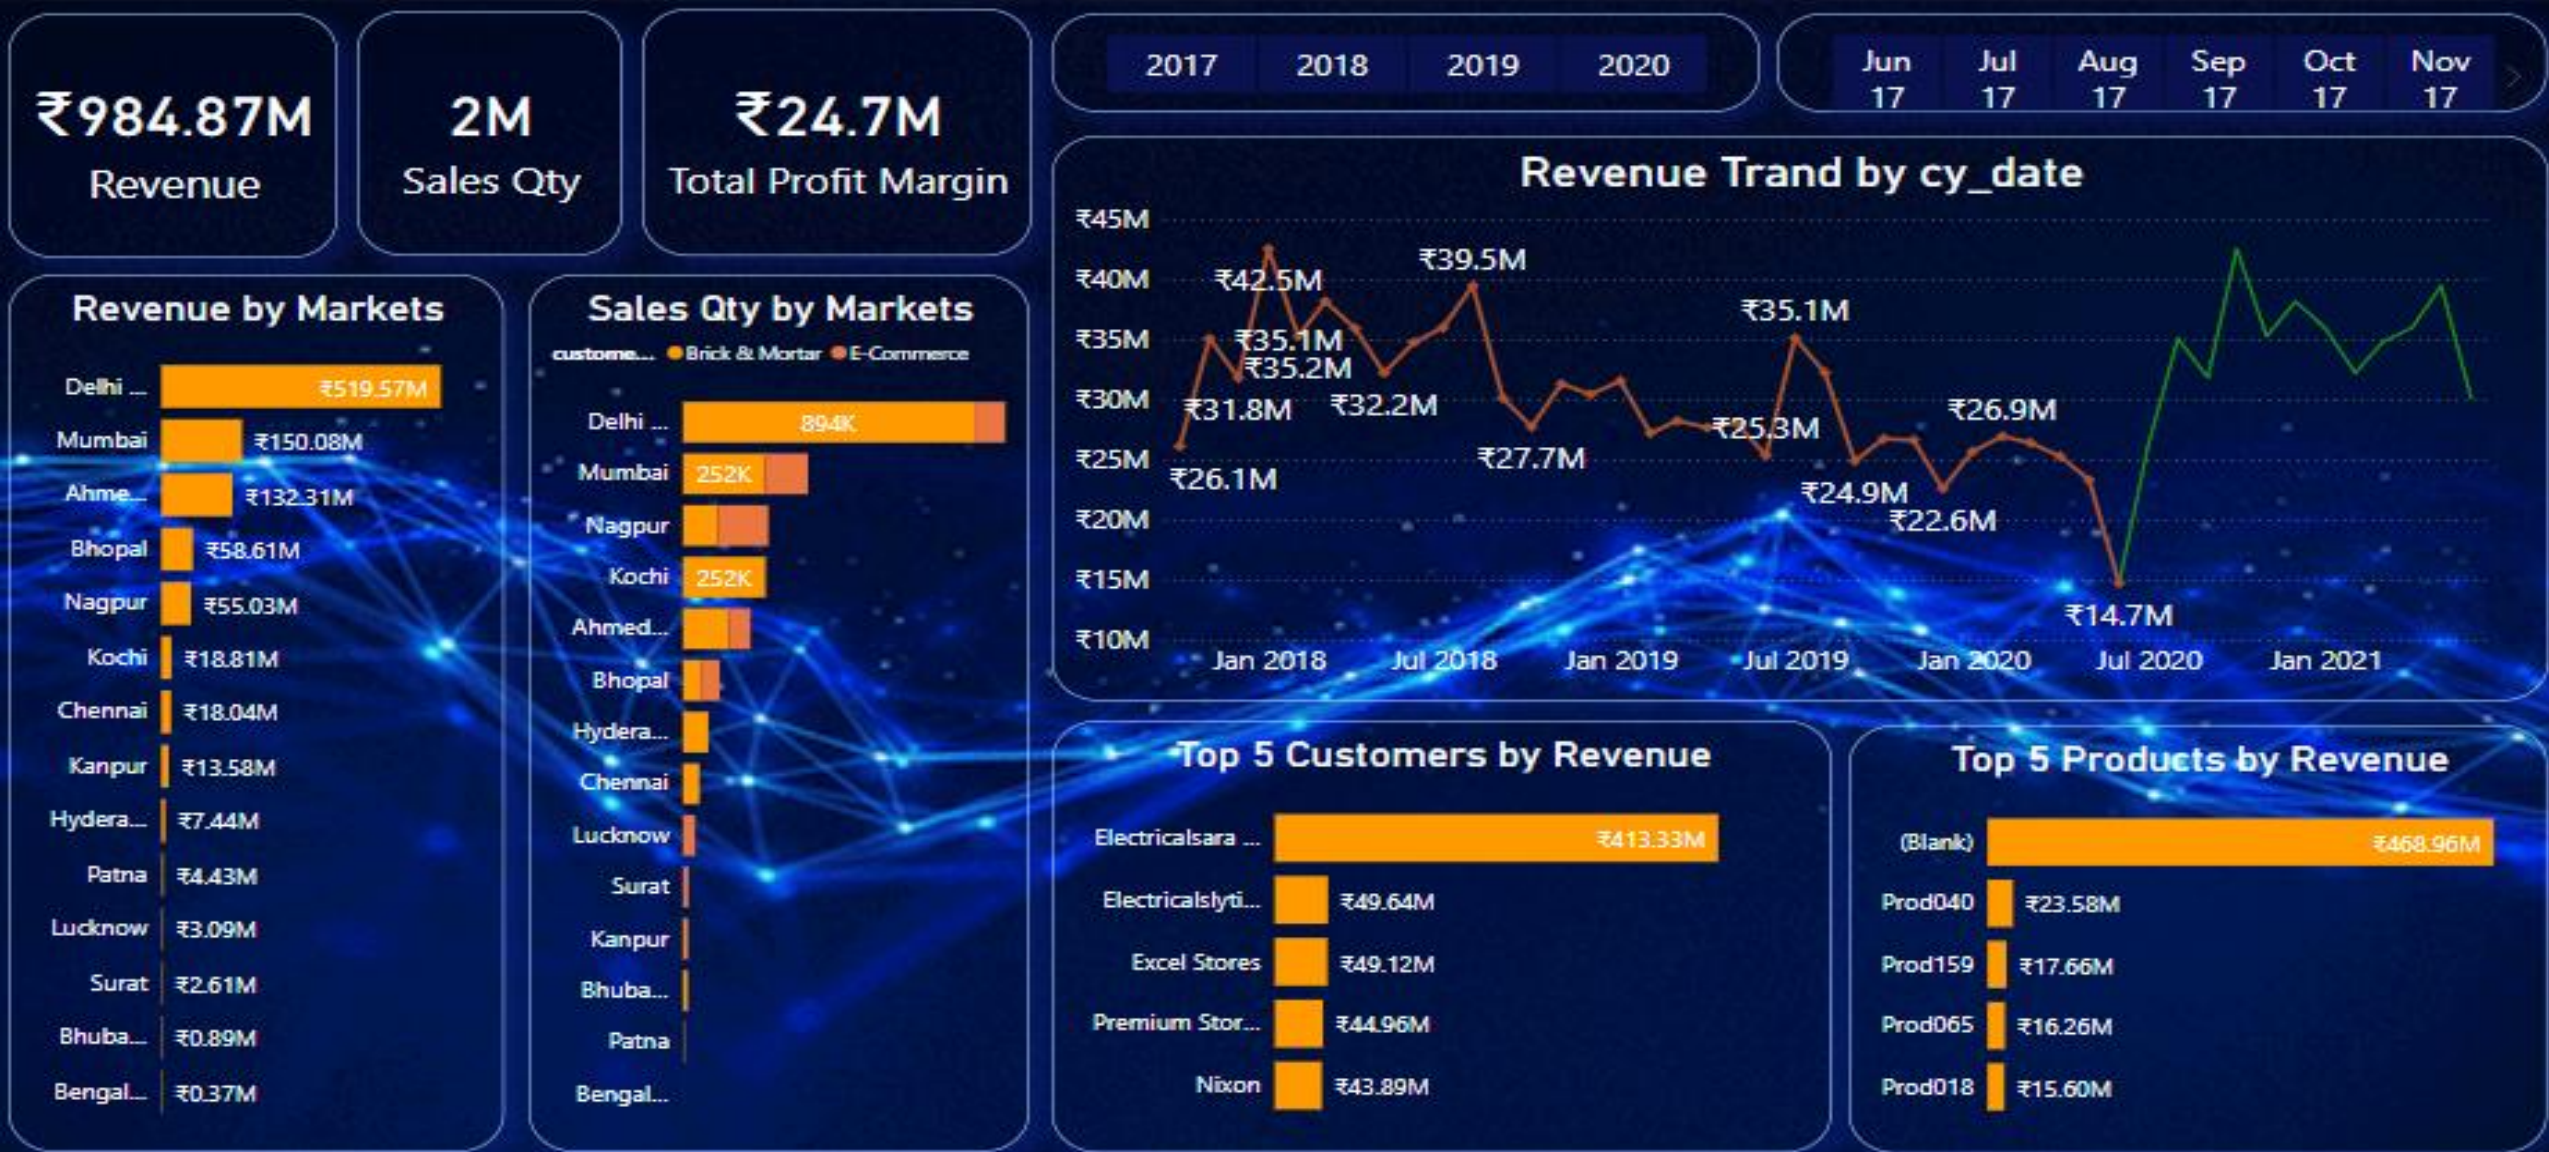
₹984.87M
Revenue

2M
Sales Qty

₹24.7M
Total Profit Margin

2017 2018 2019 2020

Jun 17 Jul 17 Aug 17 Sep 17 Oct 17 Nov 17

Revenue Trand by cy_date

₹45M
₹40M
₹35M
₹30M
₹25M
₹20M
₹15M
₹10M

₹42.5M ₹39.5M ₹35.1M ₹35.2M ₹31.8M ₹32.2M ₹26.1M ₹27.7M ₹35.1M ₹25.3M ₹26.9M ₹24.9M ₹22.6M ₹14.7M

Jan 2018 Jul 2018 Jan 2019 Jul 2019 Jan 2020 Jul 2020 Jan 2021

Revenue by Markets

| Market | Revenue |
|---|---|
| Delhi ... | ₹519.57M |
| Mumbai | ₹150.08M |
| Ahme... | ₹132.31M |
| Bhopal | ₹58.61M |
| Nagpur | ₹55.03M |
| Kochi | ₹18.81M |
| Chennai | ₹18.04M |
| Kanpur | ₹13.58M |
| Hydera... | ₹7.44M |
| Patna | ₹4.43M |
| Lucknow | ₹3.09M |
| Surat | ₹2.61M |
| Bhuba... | ₹0.89M |
| Bengal... | ₹0.37M |

Sales Qty by Markets

custome... Brick & Mortar E-Commerce

Delhi ... 894K
Mumbai 252K
Nagpur
Kochi 252K
Ahmed...
Bhopal
Hydera...
Chennai
Lucknow
Surat
Kanpur
Bhuba...
Patna
Bengal...

Top 5 Customers by Revenue

| Customer | Revenue |
|---|---|
| Electricalsara ... | ₹413.33M |
| Electricalslyti... | ₹49.64M |
| Excel Stores | ₹49.12M |
| Premium Stor... | ₹44.96M |
| Nixon | ₹43.89M |

Top 5 Products by Revenue

| Product | Revenue |
|---|---|
| (Blank) | ₹468.96M |
| Prod040 | ₹23.58M |
| Prod159 | ₹17.66M |
| Prod065 | ₹16.26M |
| Prod018 | ₹15.60M |